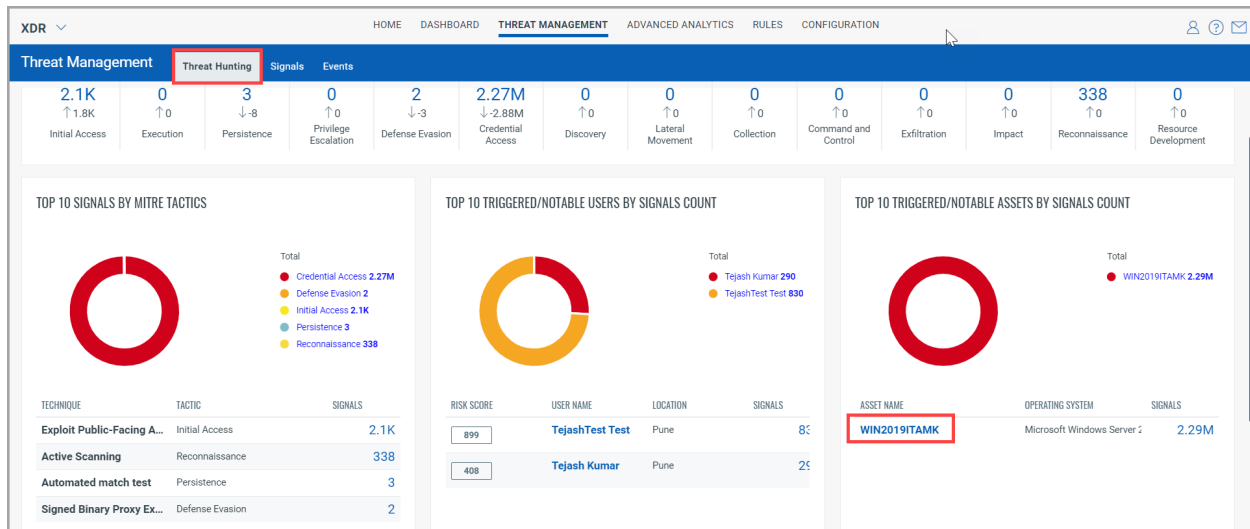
XDR

HOME DASHBOARD THREAT MANAGEMENT ADVANCED ANALYTICS RULES CONFIGURATION

Threat Management Threat Hunting Signals Events

| 2.1K ↑1.8K Initial Access | 0 ↑0 Execution | 3 ↓-8 Persistence | 0 ↑0 Privilege Escalation | 2 ↓-3 Defense Evasion | 2.27M ↓-2.88M Credential Access | 0 ↑0 Discovery | 0 ↑0 Lateral Movement | 0 ↑0 Collection | 0 ↑0 Command and Control | 0 ↑0 Exfiltration | 0 ↑0 Impact | 338 ↑0 Reconnaissance | 0 ↑0 Resource Development |
|---|---|---|---|---|---|---|---|---|---|---|---|---|---|

TOP 10 SIGNALS BY MITRE TACTICS

Total
Credential Access 2.27M
Defense Evasion 2
Initial Access 2.1K
Persistence 3
Reconnaissance 338

| TECHNIQUE | TACTIC | SIGNALS |
|---|---|---|
| Exploit Public-Facing A... | Initial Access | 2.1K |
| Active Scanning | Reconnaissance | 338 |
| Automated match test | Persistence | 3 |
| Signed Binary Proxy Ex... | Defense Evasion | 2 |

TOP 10 TRIGGERED/NOTABLE USERS BY SIGNALS COUNT

Total
Tejash Kumar 290
TejashTest Test 830

| RISK SCORE | USER NAME | LOCATION | SIGNALS |
|---|---|---|---|
| 899 | TejashTest Test | Pune | 83 |
| 408 | Tejash Kumar | Pune | 29 |

TOP 10 TRIGGERED/NOTABLE ASSETS BY SIGNALS COUNT

Total
WIN2019ITAMK 2.29M

| ASSET NAME | OPERATING SYSTEM | SIGNALS |
|---|---|---|
| WIN2019ITAMK | Microsoft Windows Server 2 | 2.29M |